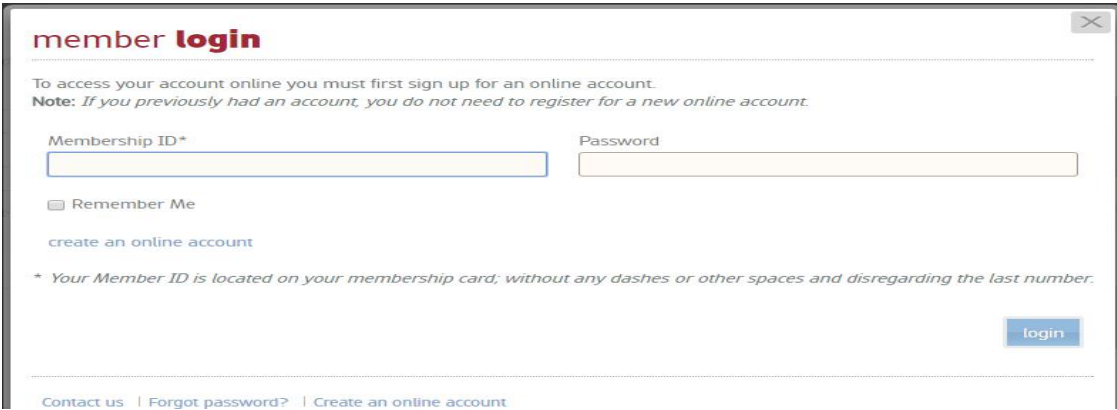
member login

To access your account online you must first sign up for an online account.
**Note:** *If you previously had an account, you do not need to register for a new online account.*

Membership ID*

Password

Remember Me

create an online account

* *Your Member ID is located on your membership card; without any dashes or other spaces and disregarding the last number.*

login

Contact us | Forgot password? | Create an online account